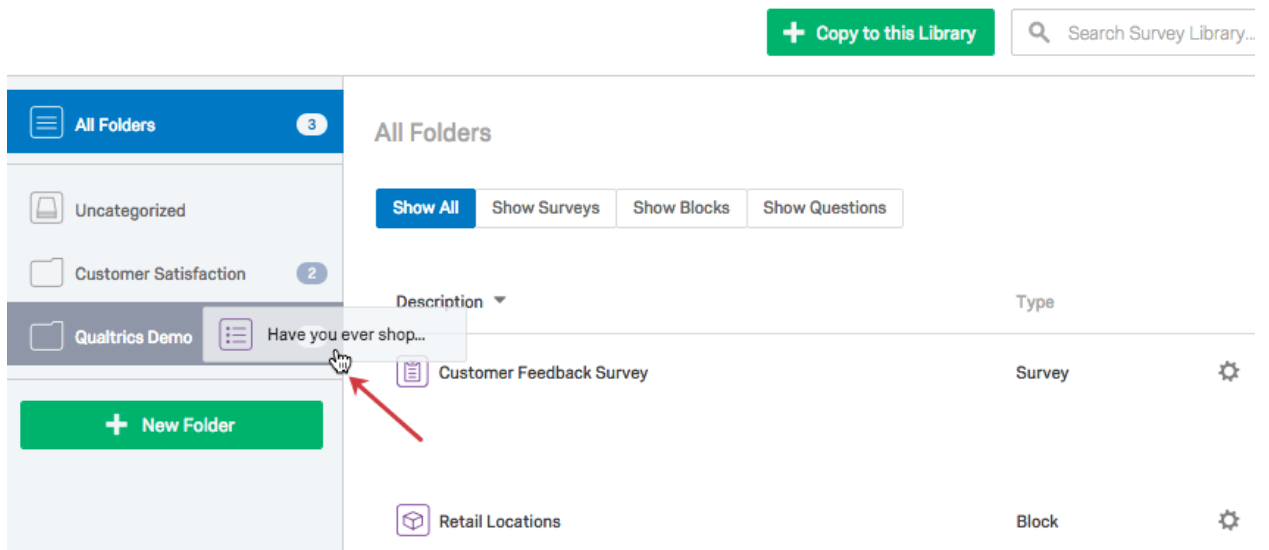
Copy to this Library

Search Survey Library...

All Folders 3

Uncategorized

Customer Satisfaction 2

Qualtrics Demo

Have you ever shop...

New Folder

All Folders

Show All | Show Surveys | Show Blocks | Show Questions

| Description | Type |
|---|---|
| Customer Feedback Survey | Survey |
| Retail Locations | Block |